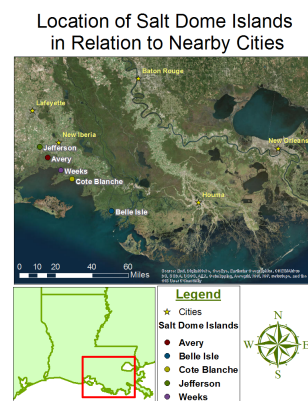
Location of Salt Dome Islands in Relation to Nearby Cities

Baton Rouge
Lafayette
New Iberia
Jefferson
Avery
Weeks
Cote Blanche
New Orleans
Houma
Belle Isle

0 10 20 40 60
Miles

Source: Esri, DigitalGlobe, GeoEye, Earthstar Geographics, CNES/Airbus DS, USDA, USGS, AEX, Getmapping, Aerogrid, IGN, IGP, swisstopo, and the GIS User Community

Legend
Cities
Salt Dome Islands
Avery
Belle Isle
Cote Blanche
Jefferson
Weeks

N
W
E
S